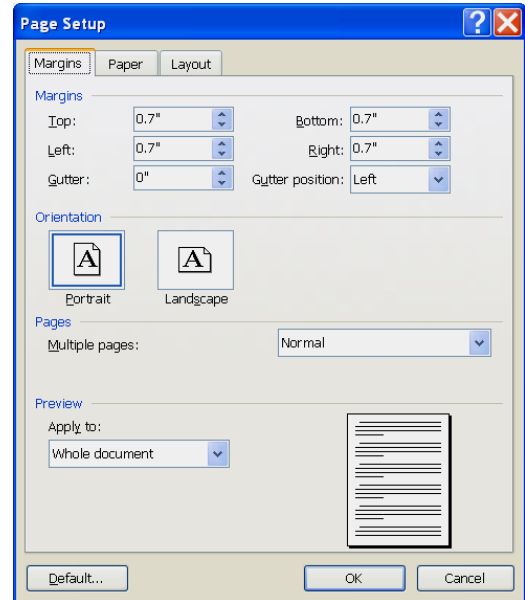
Page Setup

Margins Paper Layout

Margins

Top: 0.7" Bottom: 0.7"

Left: 0.7" Right: 0.7"

Gutter: 0" Gutter position: Left

Orientation

A A

Portrait Landscape

Pages

Multiple pages: Normal

Preview

Apply to:

Whole document

Default... OK Cancel